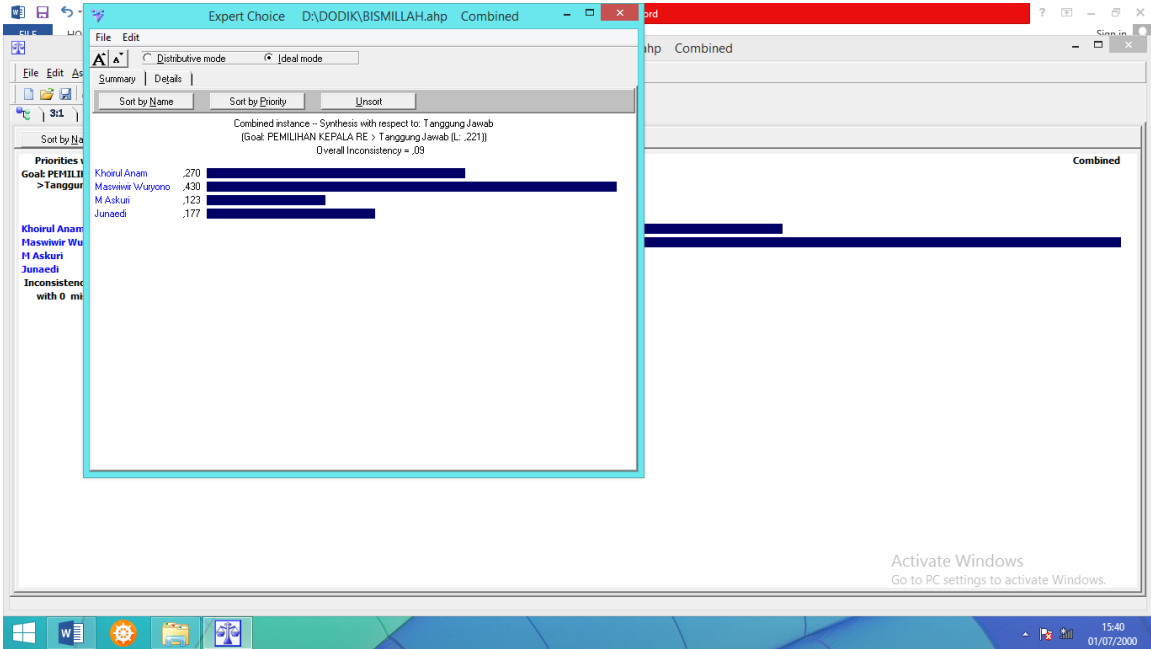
Expert Choice D:\DODIK\BISMILLAH.ahp Combined

File Edit

Distributive mode Ideal mode

Summary Details

Sort by Name Sort by Priority Unsort

Combined instance -- Synthesis with respect to: Tanggung Jawab
(Goal: PEMILIHAN KEPALA RE > Tanggung Jawab (L: ,221))
Overall Inconsistency = ,09

| | |
|---|---|
| Khoirul Anam | ,270 |
| Maswiwir Wuryono | ,430 |
| M Askuri | ,123 |
| Junaedi | ,177 |

ord

? Sign in

hp Combined

File Edit As

3:1

Sort by Na

Priorities v
Goal: PEMILII
>Tanggur

Combined

Khoirul Anam
Maswiwir Wu
M Askuri
Junaedi
Inconsistenc
with 0 mi

FILE HO

Activate Windows
Go to PC settings to activate Windows.

15:40
01/07/2000